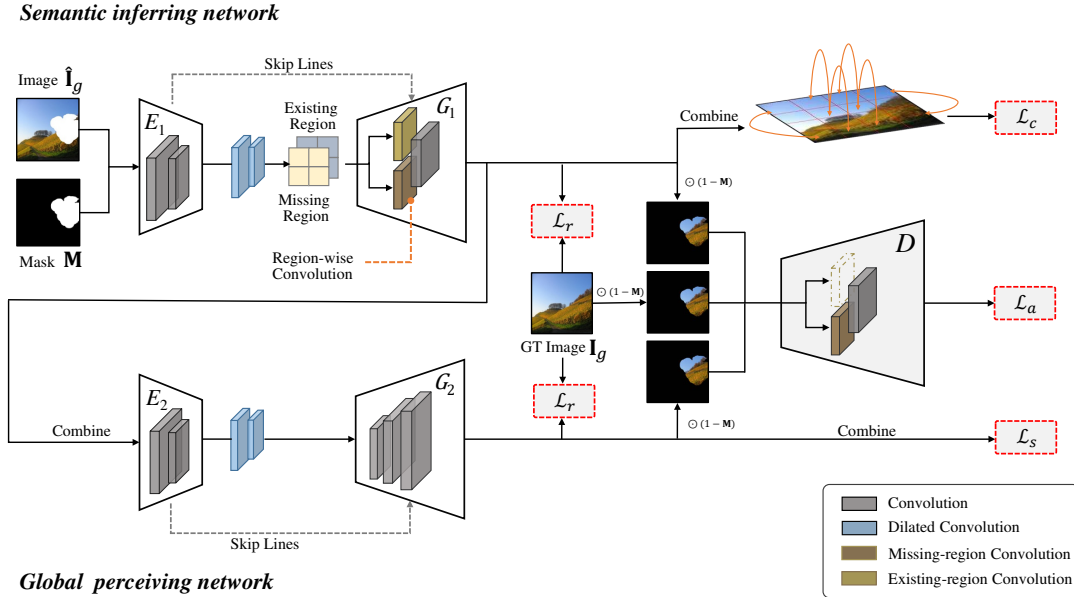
Semantic inferring network

Image $\hat{\mathbf{I}}_g$

Mask $\mathbf{M}$

Skip Lines

$E_1$

Existing Region

Missing Region

$G_1$

Region-wise Convolution

Combine

$\mathcal{L}_c$

$\odot\ (1-\mathbf{M})$

$\mathcal{L}_r$

$\odot\ (1-\mathbf{M})$

GT Image $\mathbf{I}_g$

$D$

$\mathcal{L}_a$

$\mathcal{L}_r$

Combine

$E_2$

$G_2$

$\odot\ (1-\mathbf{M})$

Combine

$\mathcal{L}_s$

Skip Lines

Global perceiving network

Convolution

Dilated Convolution

Missing-region Convolution

Existing-region Convolution